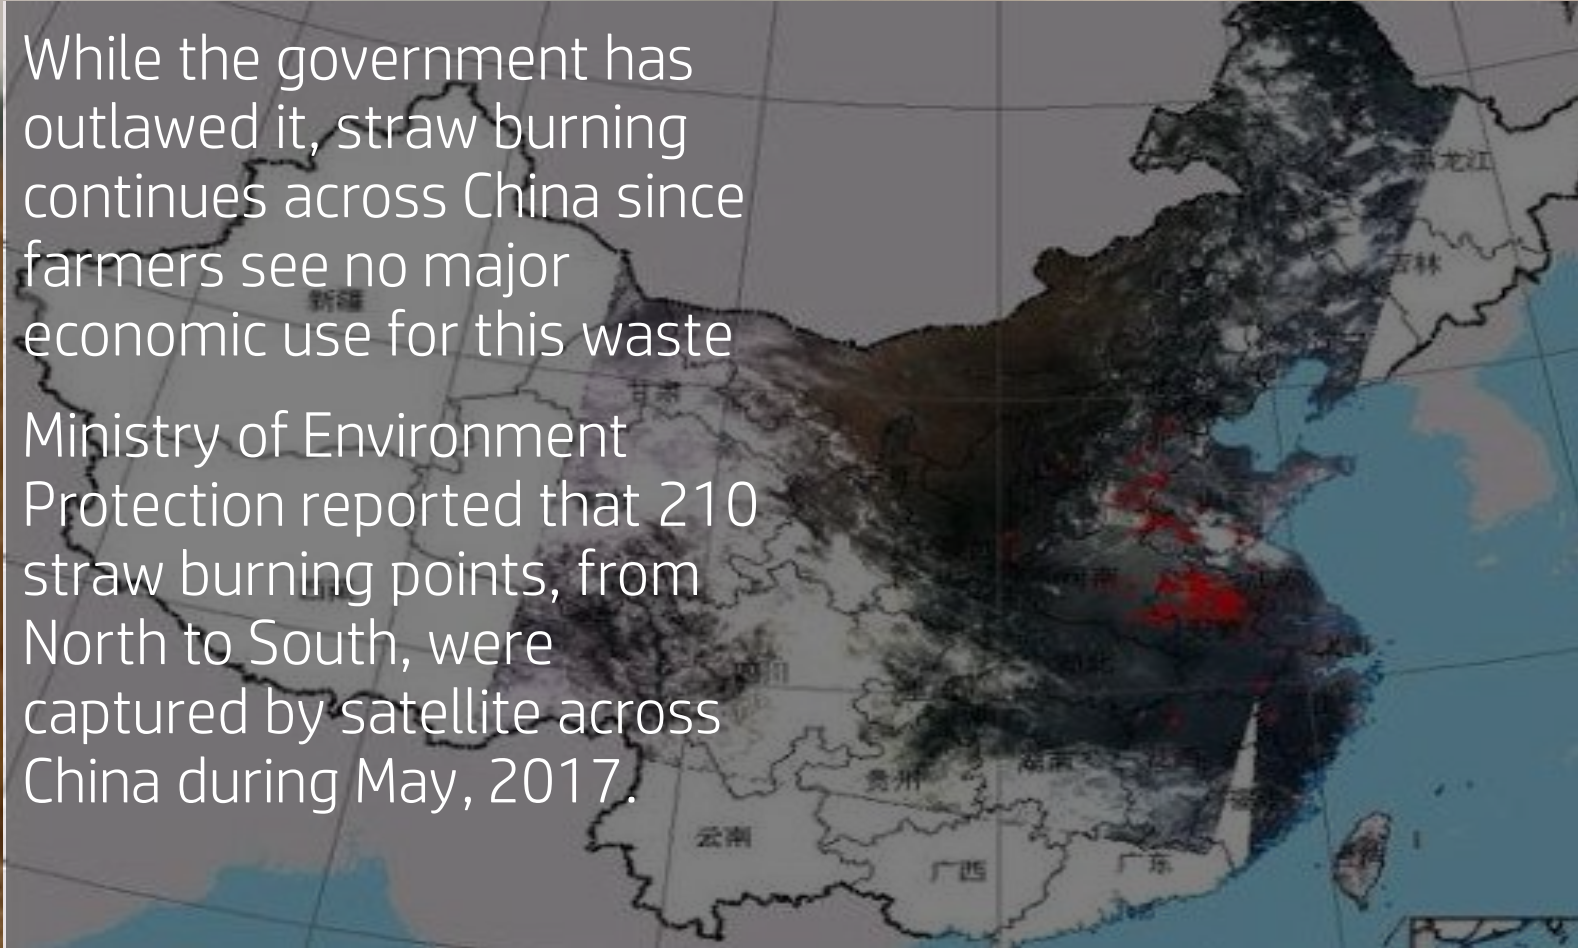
While the government has outlawed it, straw burning continues across China since farmers see no major economic use for this waste

Ministry of Environment Protection reported that 210 straw burning points, from North to South, were captured by satellite across China during May, 2017.

黑龙江

吉林

新疆

甘肃

贵州

云南

广西

广东